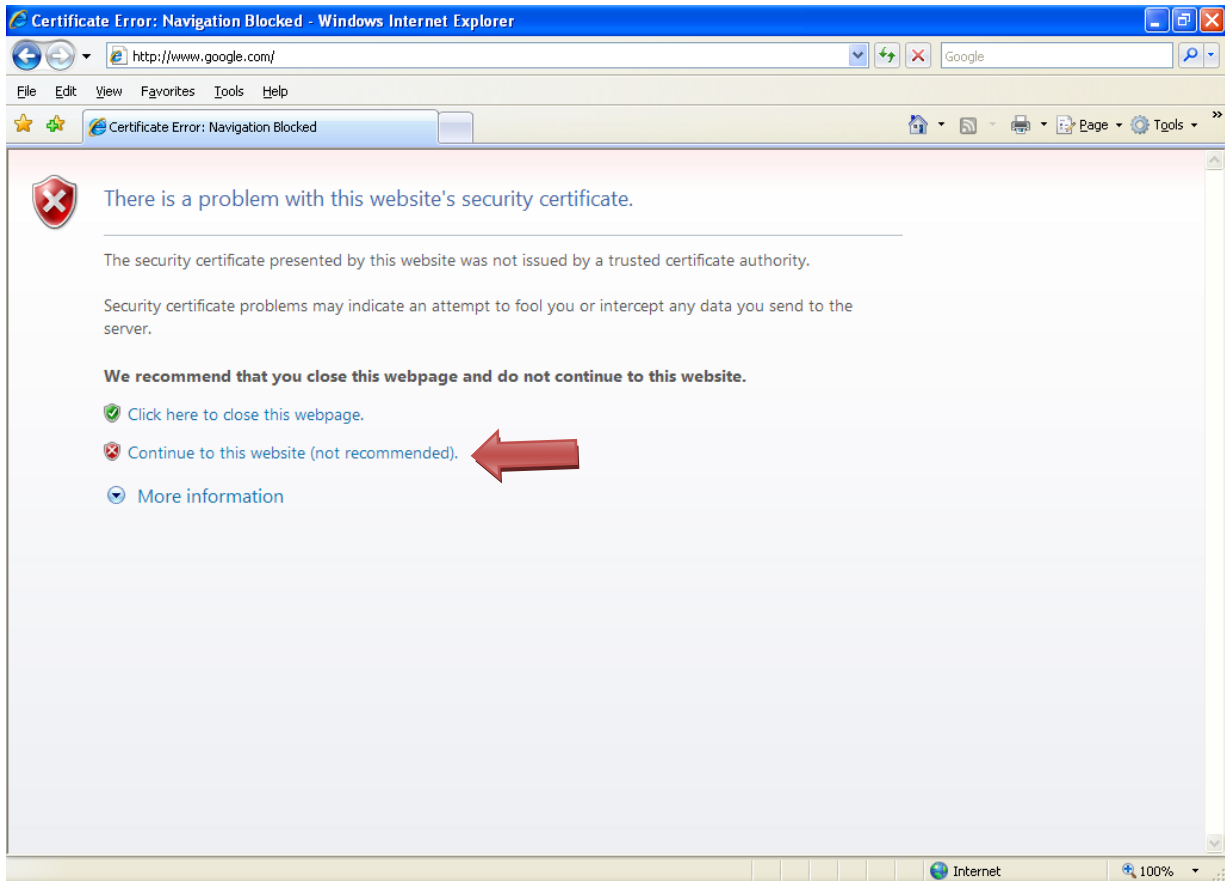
Certificate Error: Navigation Blocked - Windows Internet Explorer

http://www.google.com/

Google

File Edit View Favorites Tools Help

Certificate Error: Navigation Blocked

Page Tools

There is a problem with this website's security certificate.

The security certificate presented by this website was not issued by a trusted certificate authority.

Security certificate problems may indicate an attempt to fool you or intercept any data you send to the server.

We recommend that you close this webpage and do not continue to this website.

Click here to close this webpage.

Continue to this website (not recommended).

More information

Internet

100%